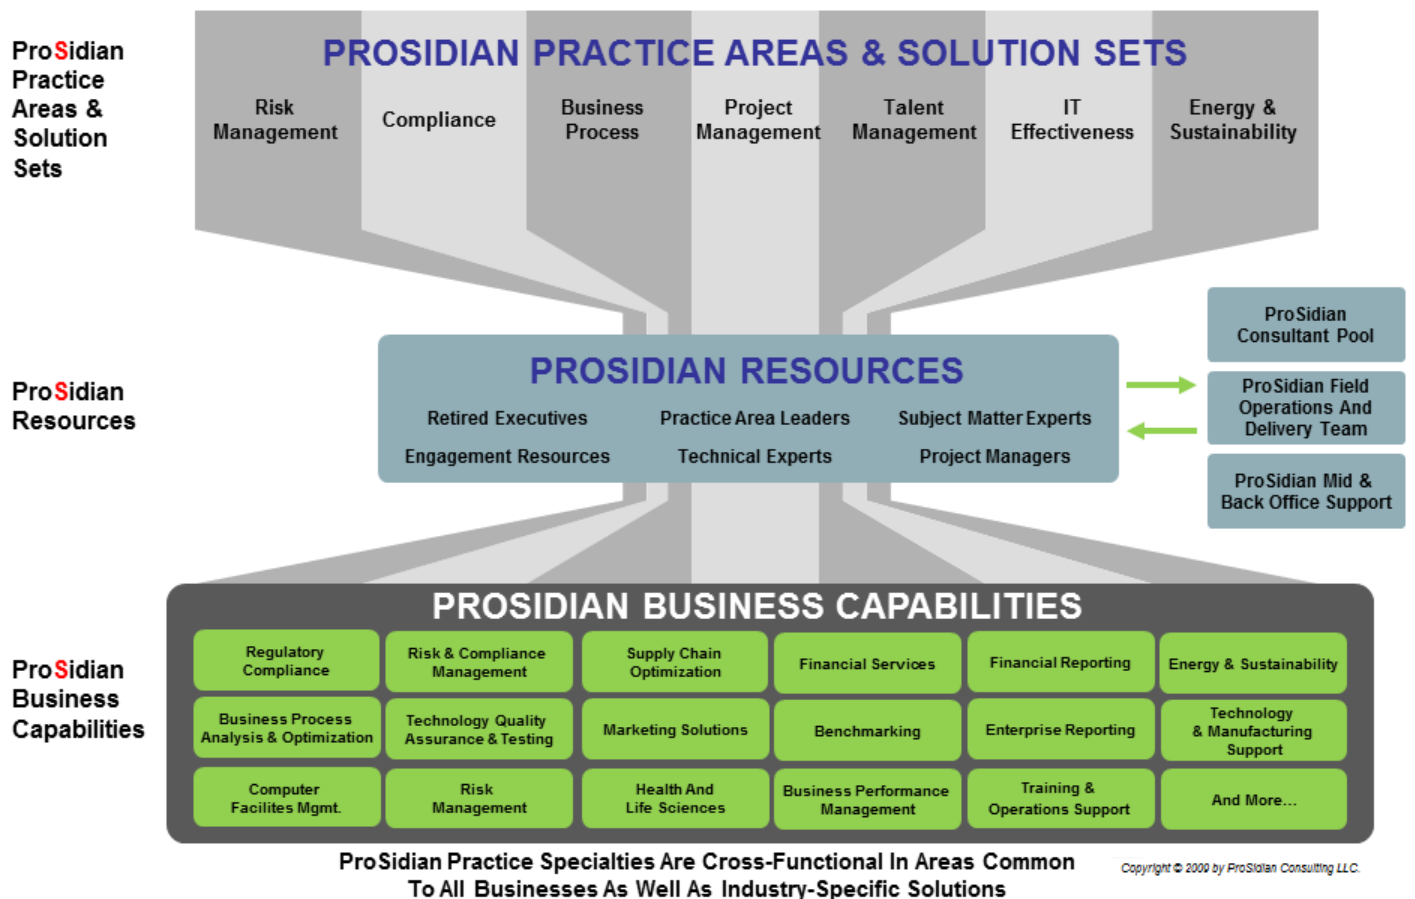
ProSidian Practice Areas & Solution Sets

PROSIDIAN PRACTICE AREAS & SOLUTION SETS

Risk Management

Compliance

Business Process

Project Management

Talent Management

IT Effectiveness

Energy & Sustainability

ProSidian Resources

PROSIDIAN RESOURCES

Retired Executives

Practice Area Leaders

Subject Matter Experts

Engagement Resources

Technical Experts

Project Managers

ProSidian Consultant Pool

ProSidian Field Operations And Delivery Team

ProSidian Mid & Back Office Support

ProSidian Business Capabilities

PROSIDIAN BUSINESS CAPABILITIES

| Regulatory Compliance | Risk & Compliance Management | Supply Chain Optimization | Financial Services | Financial Reporting | Energy & Sustainability |
|---|---|---|---|---|---|
| Business Process Analysis & Optimization | Technology Quality Assurance & Testing | Marketing Solutions | Benchmarking | Enterprise Reporting | Technology & Manufacturing Support |
| Computer Facilites Mgmt. | Risk Management | Health And Life Sciences | Business Performance Management | Training & Operations Support | And More... |

ProSidian Practice Specialties Are Cross-Functional In Areas Common To All Businesses As Well As Industry-Specific Solutions

Copyright © 2009 by ProSidian Consulting LLC.